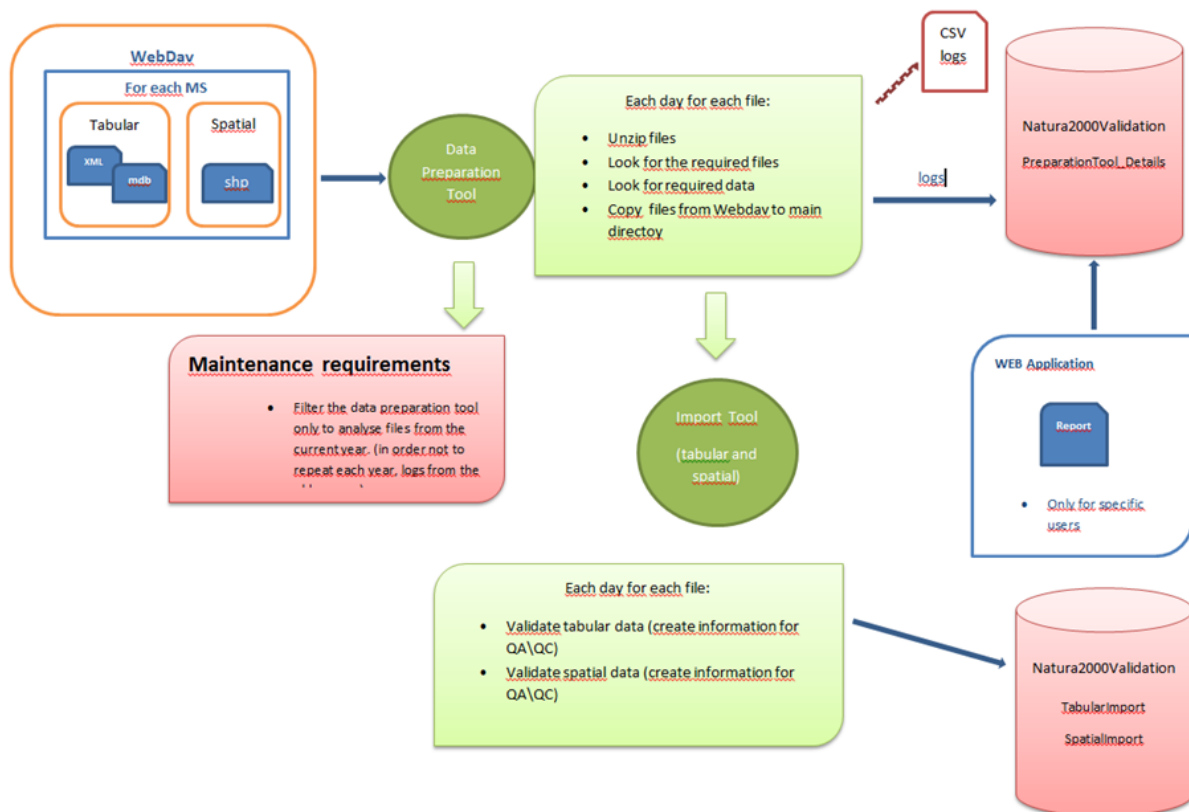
WebDav

For each MS

Tabular

XML

mdb

Spatial

shp

Data Preparation Tool

Each day for each file:

- Unzip files
- Look for the required files
- Look for required data
- Copy files from Webdav to main directoy

CSV logs

logs

Natura2000Validation

PreparationTool_Details

Maintenance requirements

- Filter the data preparation tool only to analyse files from the current year. (in order not to repeat each year, logs from the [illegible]

Import Tool

(tabular and spatial)

WEB Application

Report

- Only for specific users

Each day for each file:

- Validate tabular data (create information for QA\QC)
- Validate spatial data (create information for QA\QC)

Natura2000Validation

TabularImport

SpatialImport